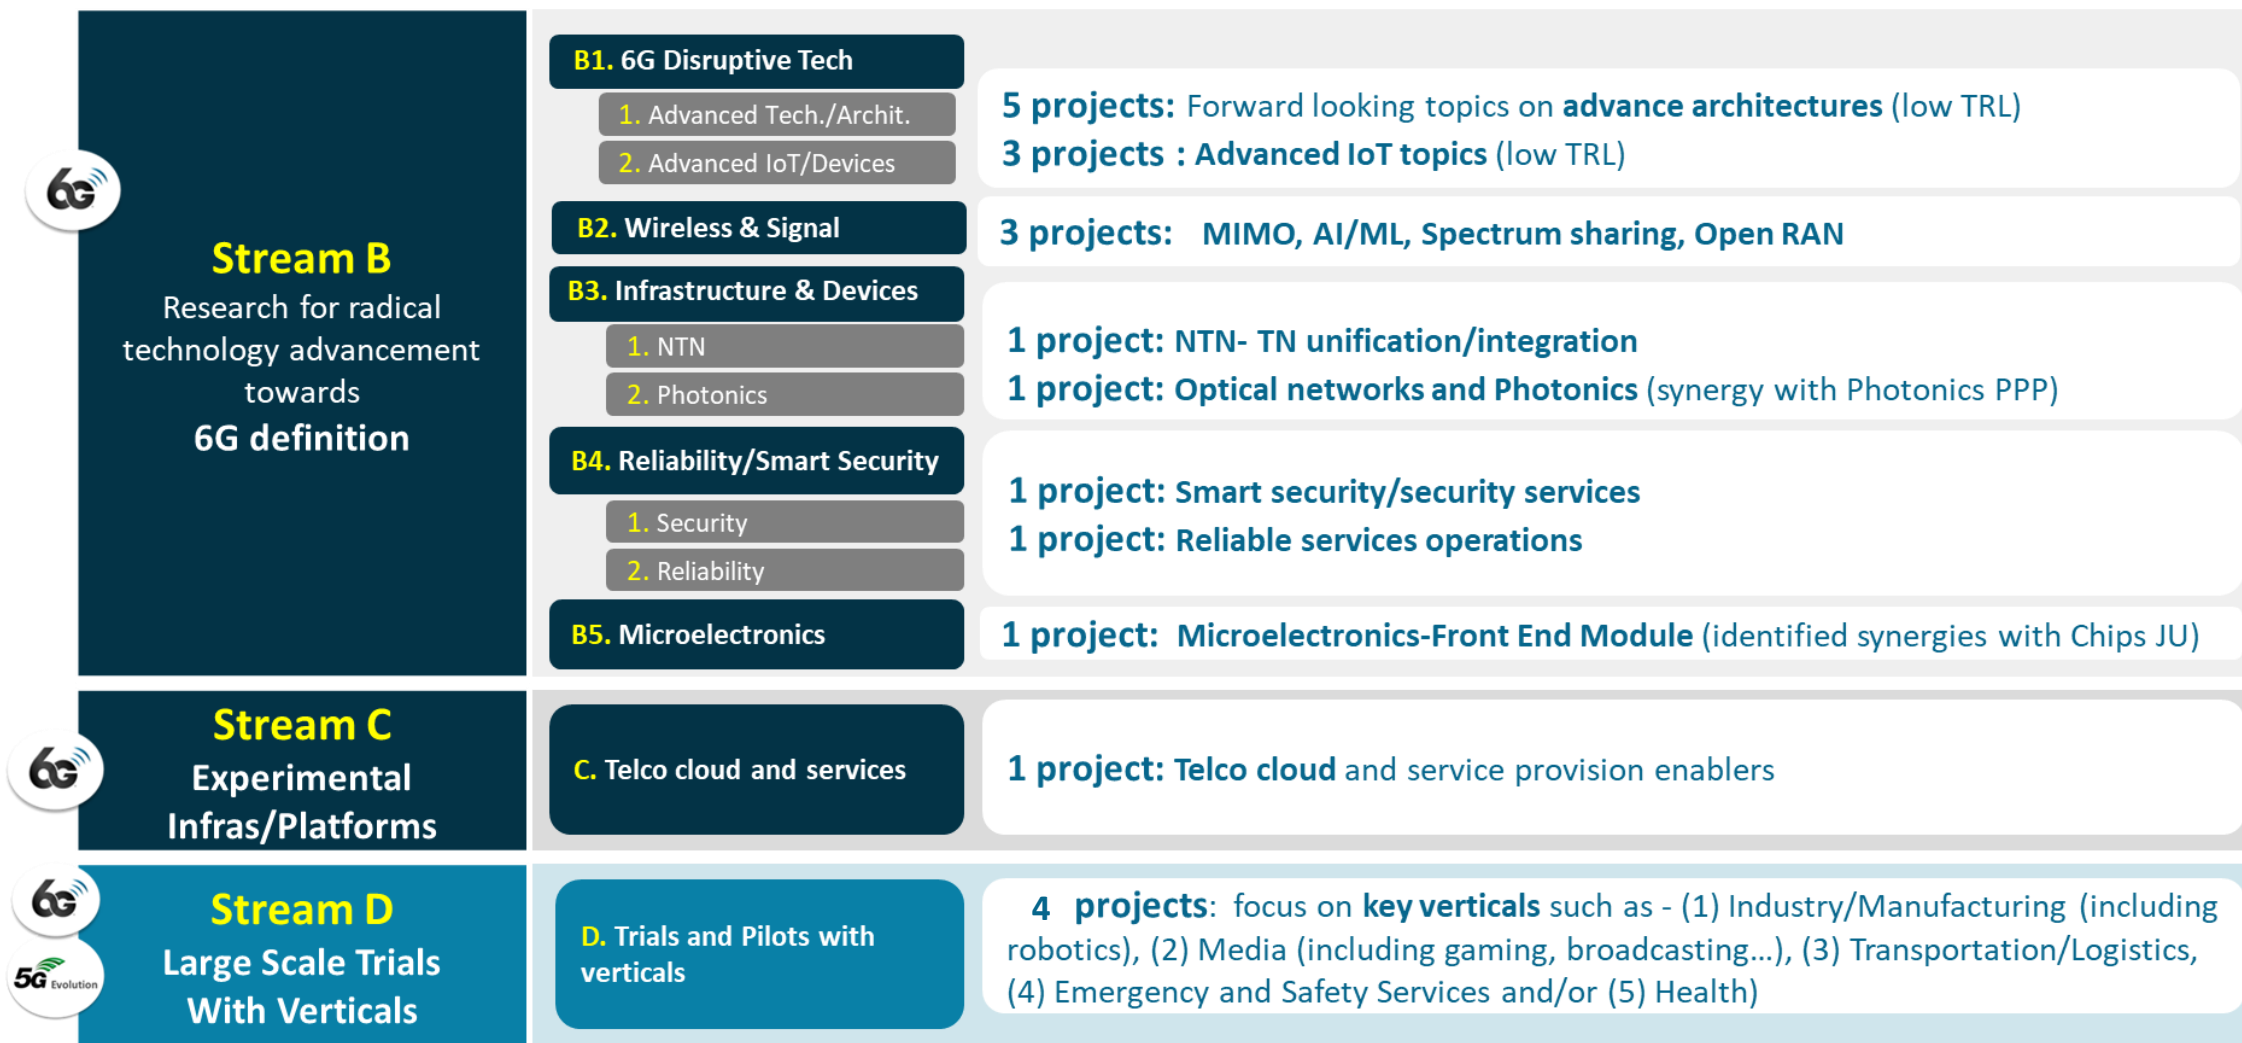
6G

Stream B
Research for radical technology advancement towards
6G definition

B1. 6G Disruptive Tech
1. Advanced Tech./Archit.
2. Advanced IoT/Devices

5 projects: Forward looking topics on advance architectures (low TRL)
3 projects : Advanced IoT topics (low TRL)

B2. Wireless & Signal

3 projects: MIMO, AI/ML, Spectrum sharing, Open RAN

B3. Infrastructure & Devices
1. NTN
2. Photonics

1 project: NTN- TN unification/integration
1 project: Optical networks and Photonics (synergy with Photonics PPP)

B4. Reliability/Smart Security
1. Security
2. Reliability

1 project: Smart security/security services
1 project: Reliable services operations

B5. Microelectronics

1 project: Microelectronics-Front End Module (identified synergies with Chips JU)

6G

Stream C
Experimental Infras/Platforms

C. Telco cloud and services

1 project: Telco cloud and service provision enablers

6G
5G Evolution

Stream D
Large Scale Trials With Verticals

D. Trials and Pilots with verticals

4 projects: focus on key verticals such as - (1) Industry/Manufacturing (including robotics), (2) Media (including gaming, broadcasting…), (3) Transportation/Logistics, (4) Emergency and Safety Services and/or (5) Health)